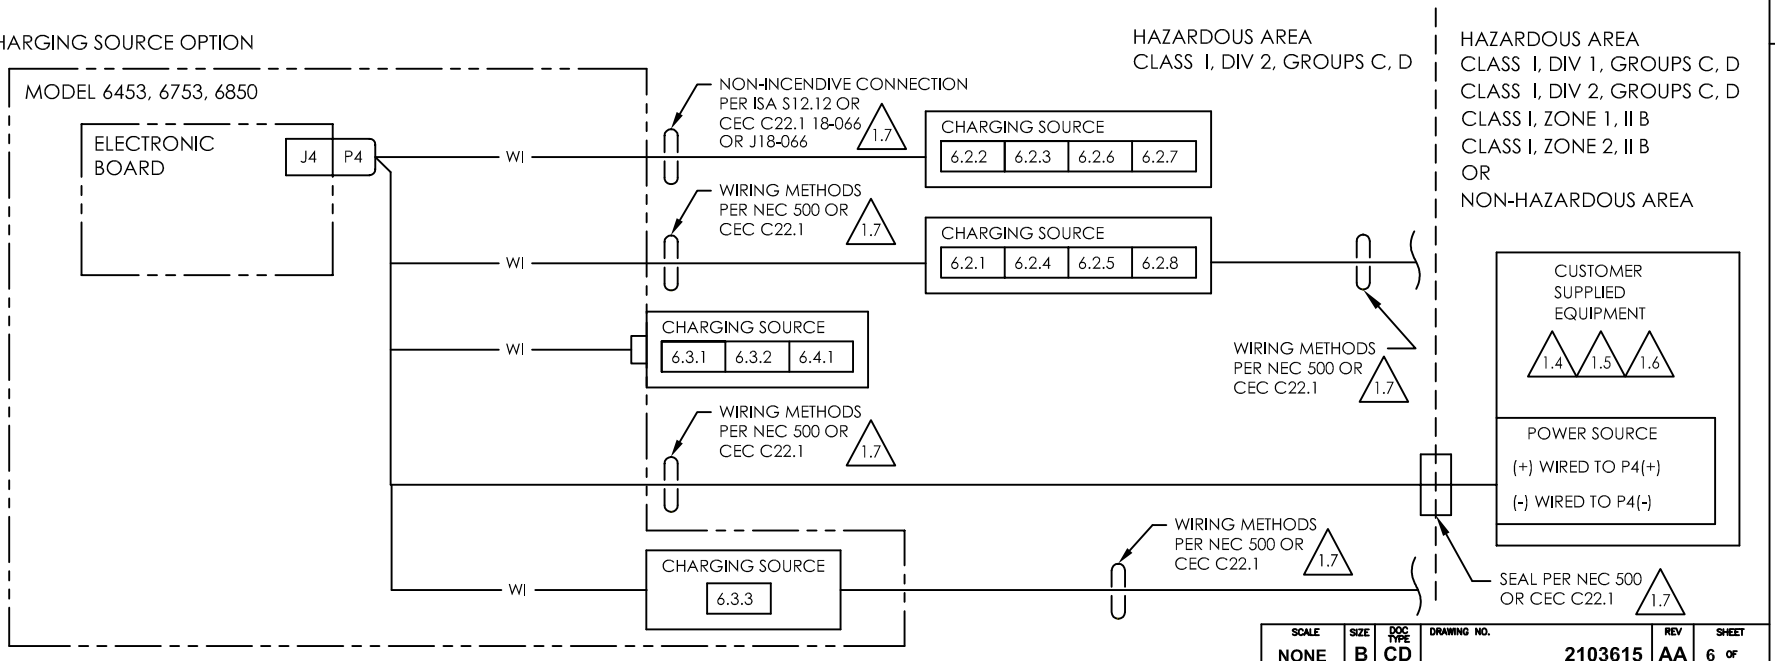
HARGING SOURCE OPTION

HAZARDOUS AREA
CLASS I, DIV 2, GROUPS C, D

HAZARDOUS AREA
CLASS I, DIV 1, GROUPS C, D
CLASS I, DIV 2, GROUPS C, D
CLASS I, ZONE 1, II B
CLASS I, ZONE 2, II B
OR
NON-HAZARDOUS AREA

MODEL 6453, 6753, 6850

ELECTRONIC BOARD

J4 P4

WI

NON-INCENDIVE CONNECTION PER ISA S12.12 OR CEC C22.1 18-066 OR J18-066 1.7

CHARGING SOURCE

| 6.2.2 | 6.2.3 | 6.2.6 | 6.2.7 |
|---|---|---|---|

WIRING METHODS PER NEC 500 OR CEC C22.1 1.7

WI

CHARGING SOURCE

| 6.2.1 | 6.2.4 | 6.2.5 | 6.2.8 |
|---|---|---|---|

CUSTOMER SUPPLIED EQUIPMENT

1.4 1.5 1.6

WI

CHARGING SOURCE

| 6.3.1 | 6.3.2 | 6.4.1 |
|---|---|---|

WIRING METHODS PER NEC 500 OR CEC C22.1 1.7

WIRING METHODS PER NEC 500 OR CEC C22.1 1.7

POWER SOURCE
(+) WIRED TO P4(+)
(-) WIRED TO P4(-)

WIRING METHODS PER NEC 500 OR CEC C22.1 1.7

CHARGING SOURCE

WI

6.3.3

SEAL PER NEC 500 OR CEC C22.1 1.7

| SCALE | SIZE | DOC TYPE | DRAWING NO. | REV | SHEET |
|---|---|---|---|---|---|
| NONE | B | CD | 2103615 | AA | 6 OF |